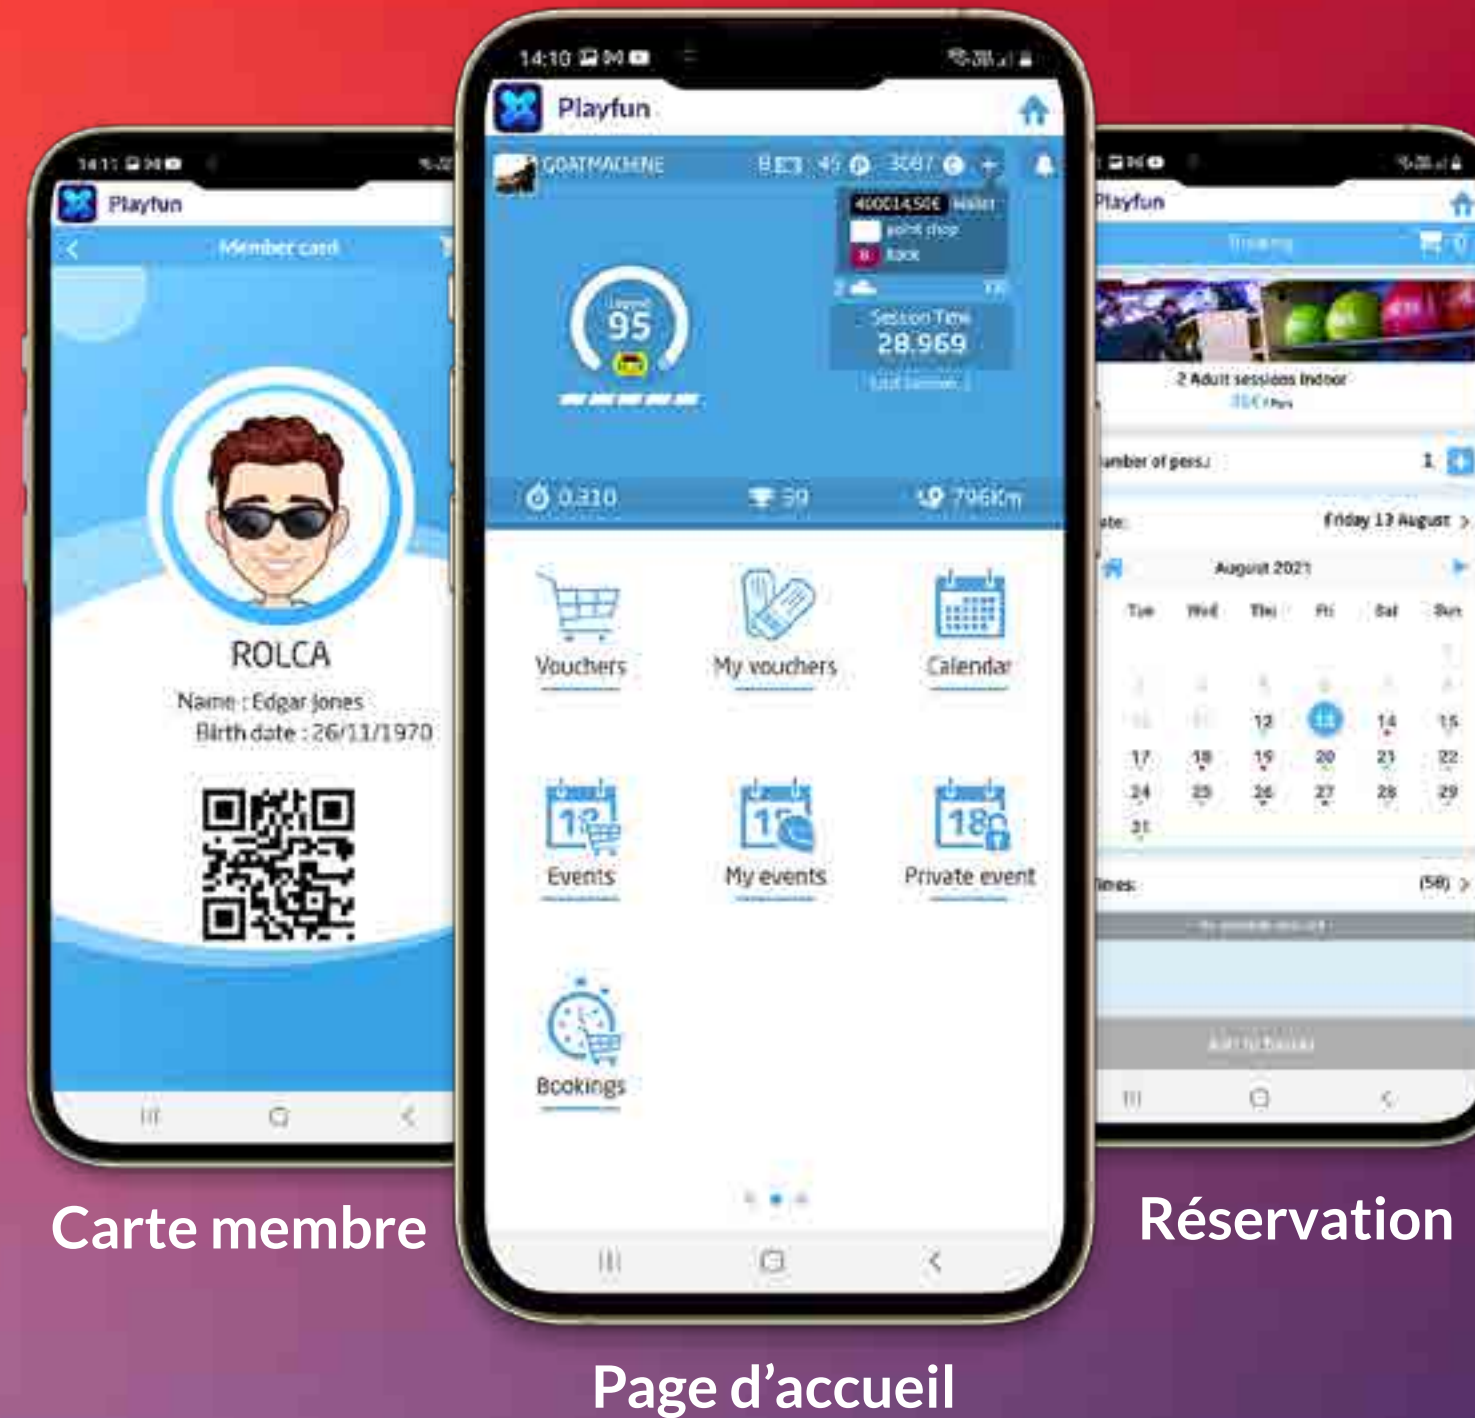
14:11

Playfun

Member card

ROLCA

Name : Edgar Jones

Birth date : 26/11/1970

Carte membre

14:10

Playfun

GOATMACHINE

8 45 3087

400014,50€ Wallet

point shop

Rock

95

Session Time

28.969

0.310

39

796Km

Vouchers

My vouchers

Calendar

Events

My events

Private event

Bookings

Page d’accueil

Playfun

Booking

2 Adult sessions Indoor

umber of pers.: 1

ate: Friday 13 August

August 2021

| Tue | Wed | Thu | Fri | Sat | Sun |
|---|---|---|---|---|---|
| | | 12 | 13 | 14 | 15 |
| 17 | 18 | 19 | 20 | 21 | 22 |
| 24 | 25 | 26 | 27 | 28 | 29 |
| 31 | | | | | |

imes: (58)

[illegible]

Add to basket

Réservation